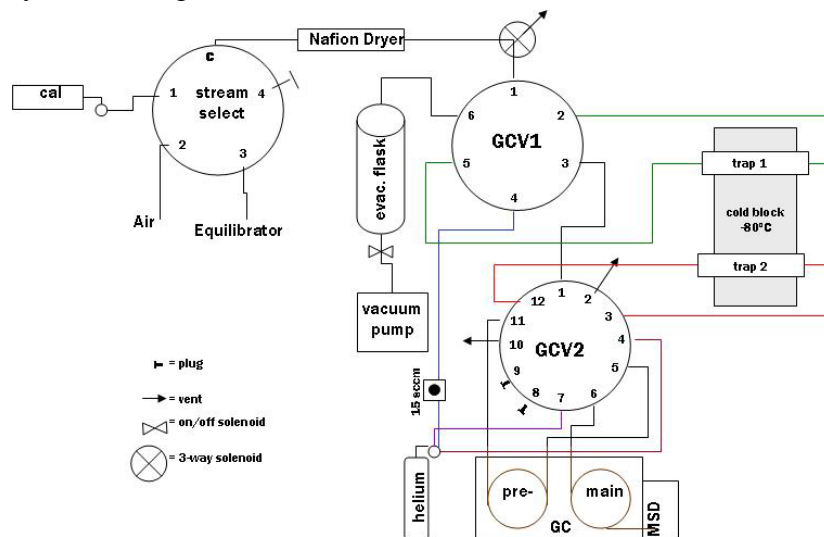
Nafion Dryer

cal

c
1
stream select
4
2
3

Air

Equilibrator

evac. flask

vacuum pump

1
6
2
GCV1
5
3
4

trap 1

cold block -80°C

trap 2

1
12
2
11
3
10
GCV2
4
9
5
8
7
6

15 sccm

helium

pre-

main

GC

MSD

= plug

= vent

= on/off solenoid

= 3-way solenoid